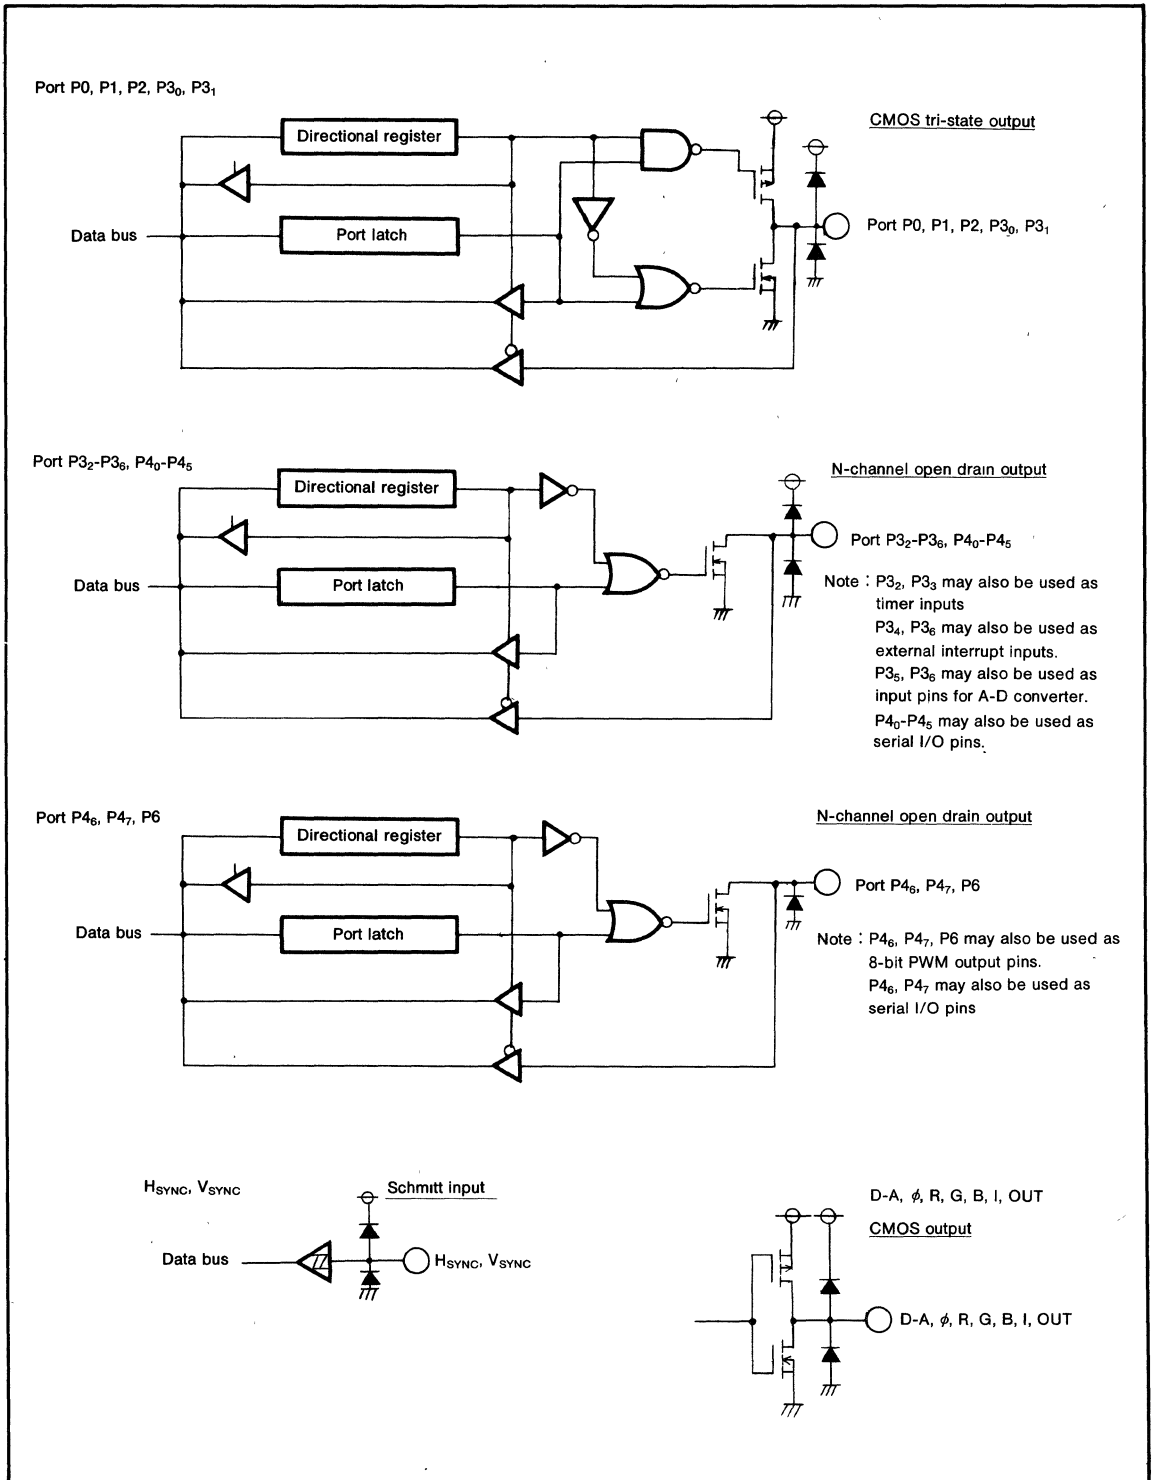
Port P0, P1, P2, P$3_0$, P$3_1$

Directional register

CMOS tri-state output

Data bus

Port latch

Port P0, P1, P2, P$3_0$, P$3_1$

Port P$3_2$-P$3_6$, P$4_0$-P$4_5$

Directional register

N-channel open drain output

Port P$3_2$-P$3_6$, P$4_0$-P$4_5$

Data bus

Port latch

Note : P$3_2$, P$3_3$ may also be used as timer inputs
P$3_4$, P$3_6$ may also be used as external interrupt inputs.
P$3_5$, P$3_6$ may also be used as input pins for A-D converter.
P$4_0$-P$4_5$ may also be used as serial I/O pins.

Port P$4_6$, P$4_7$, P6

Directional register

N-channel open drain output

Port P$4_6$, P$4_7$, P6

Data bus

Port latch

Note : P$4_6$, P$4_7$, P6 may also be used as 8-bit PWM output pins.
P$4_6$, P$4_7$ may also be used as serial I/O pins

$H_{SYNC}$, $V_{SYNC}$

Schmitt input

Data bus

$H_{SYNC}$, $V_{SYNC}$

D-A, $\phi$, R, G, B, I, OUT

CMOS output

D-A, $\phi$, R, G, B, I, OUT